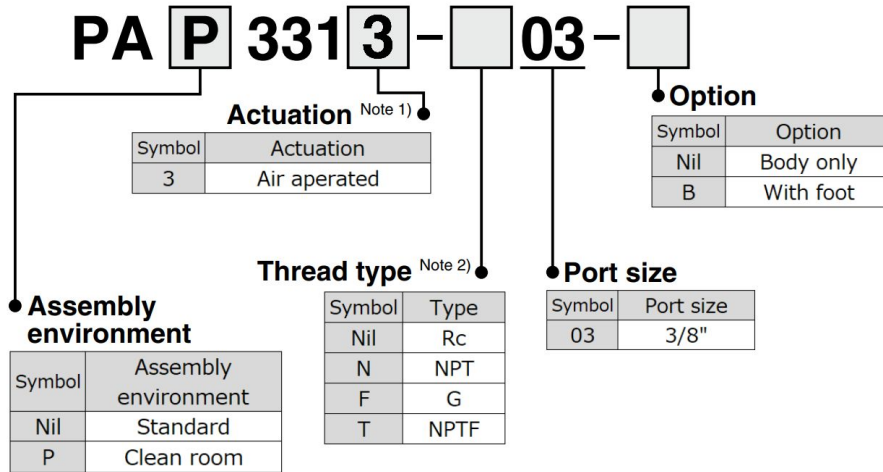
PA P 331 3 – 03 –

Option

| Symbol | Option |
|---|---|
| Nil | Body only |
| B | With foot |

Actuation Note 1)

| Symbol | Actuation |
|---|---|
| 3 | Air aperated |

Thread type Note 2)

| Symbol | Type |
|---|---|
| Nil | Rc |
| N | NPT |
| F | G |
| T | NPTF |

Port size

| Symbol | Port size |
|---|---|
| 03 | 3/8" |

Assembly environment

| Symbol | Assembly environment |
|---|---|
| Nil | Standard |
| P | Clean room |